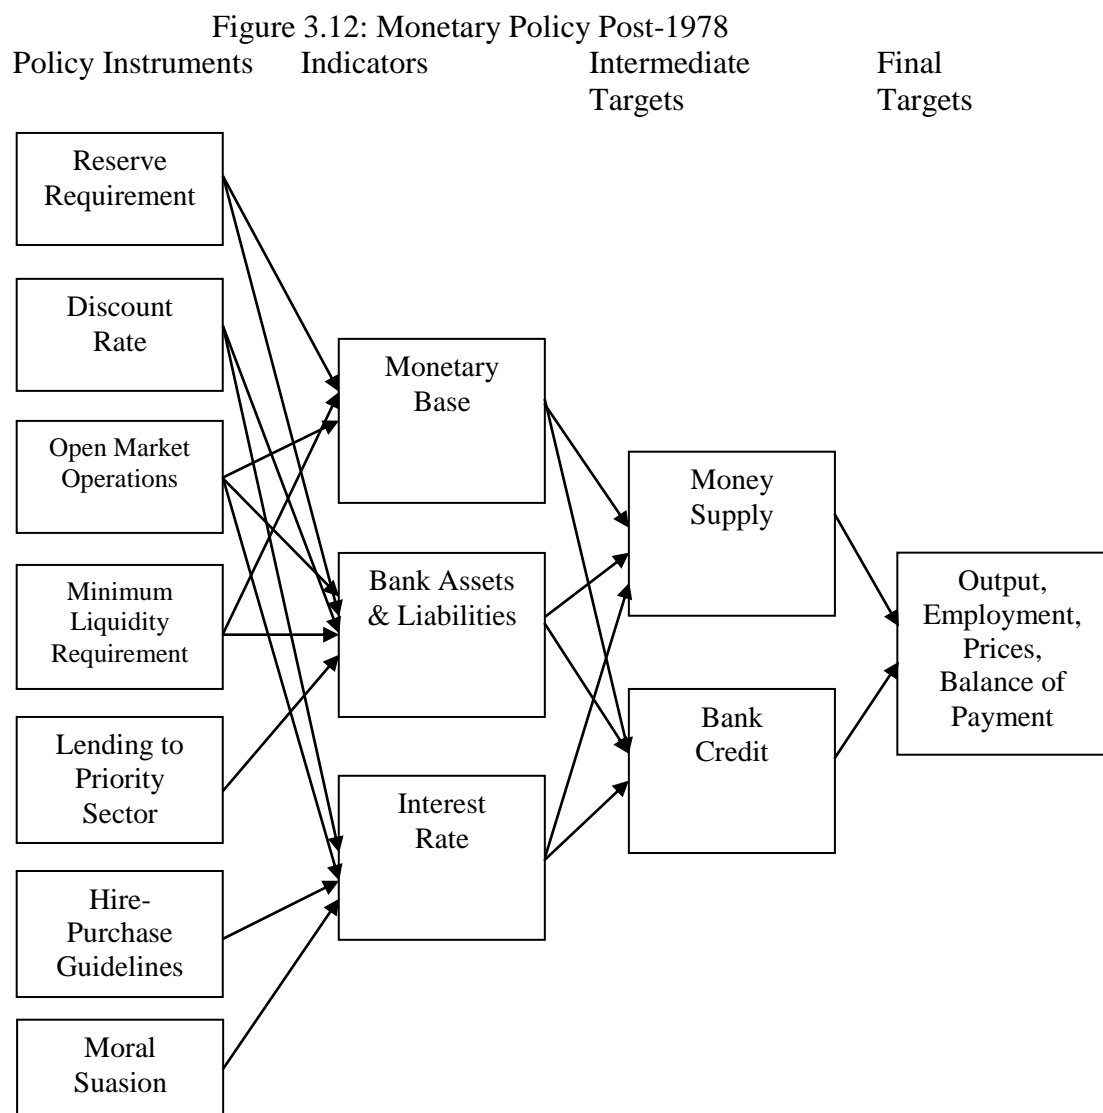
Figure 3.12: Monetary Policy Post-1978

Policy Instruments

Indicators

Intermediate Targets

Final Targets

Reserve Requirement

Discount Rate

Open Market Operations

Minimum Liquidity Requirement

Lending to Priority Sector

Hire-Purchase Guidelines

Moral Suasion

Monetary Base

Bank Assets & Liabilities

Interest Rate

Money Supply

Bank Credit

Output, Employment, Prices, Balance of Payment